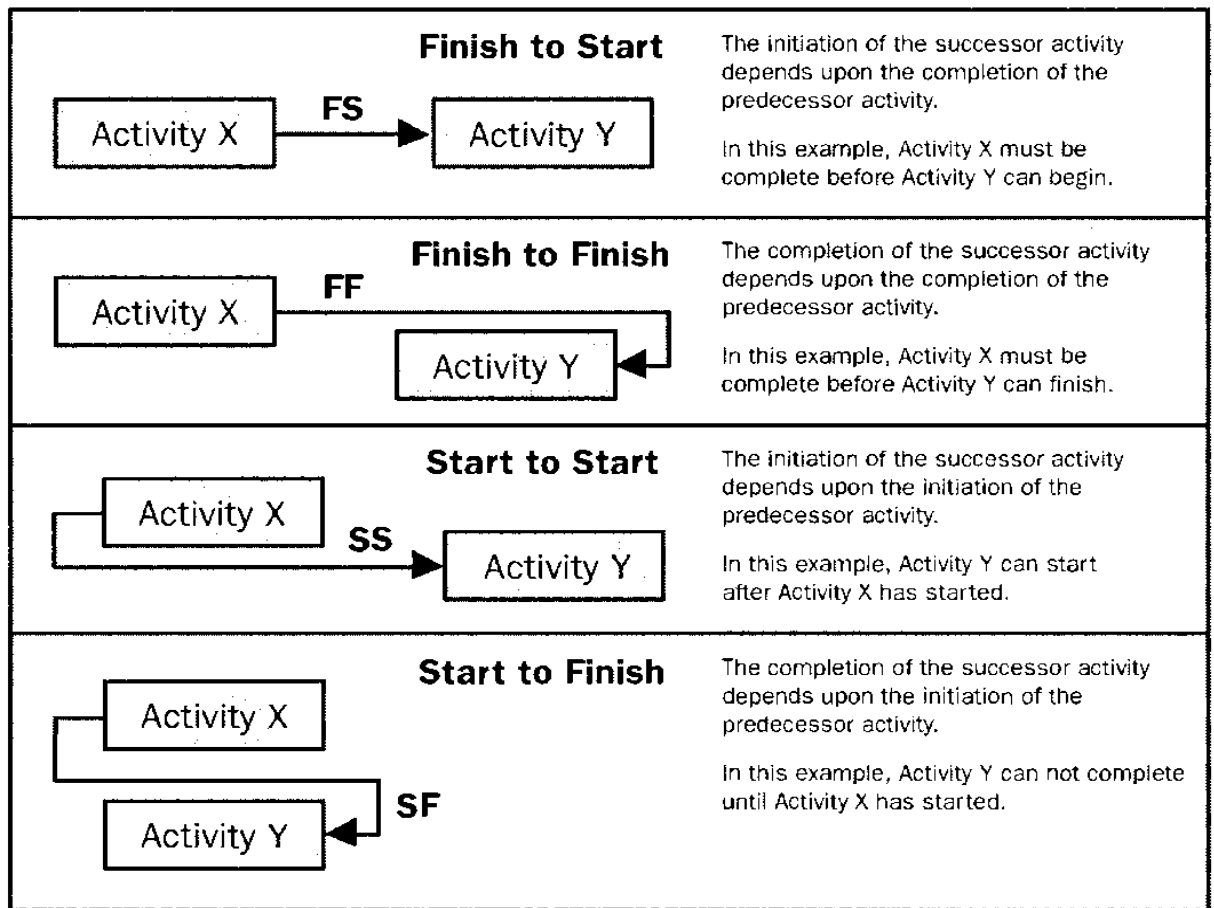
Finish to Start

Activity X FS Activity Y

The initiation of the successor activity depends upon the completion of the predecessor activity.

In this example, Activity X must be complete before Activity Y can begin.

Finish to Finish

Activity X FF Activity Y

The completion of the successor activity depends upon the completion of the predecessor activity.

In this example, Activity X must be complete before Activity Y can finish.

Start to Start

Activity X SS Activity Y

The initiation of the successor activity depends upon the initiation of the predecessor activity.

In this example, Activity Y can start after Activity X has started.

Start to Finish

Activity X SF Activity Y

The completion of the successor activity depends upon the initiation of the predecessor activity.

In this example, Activity Y can not complete until Activity X has started.